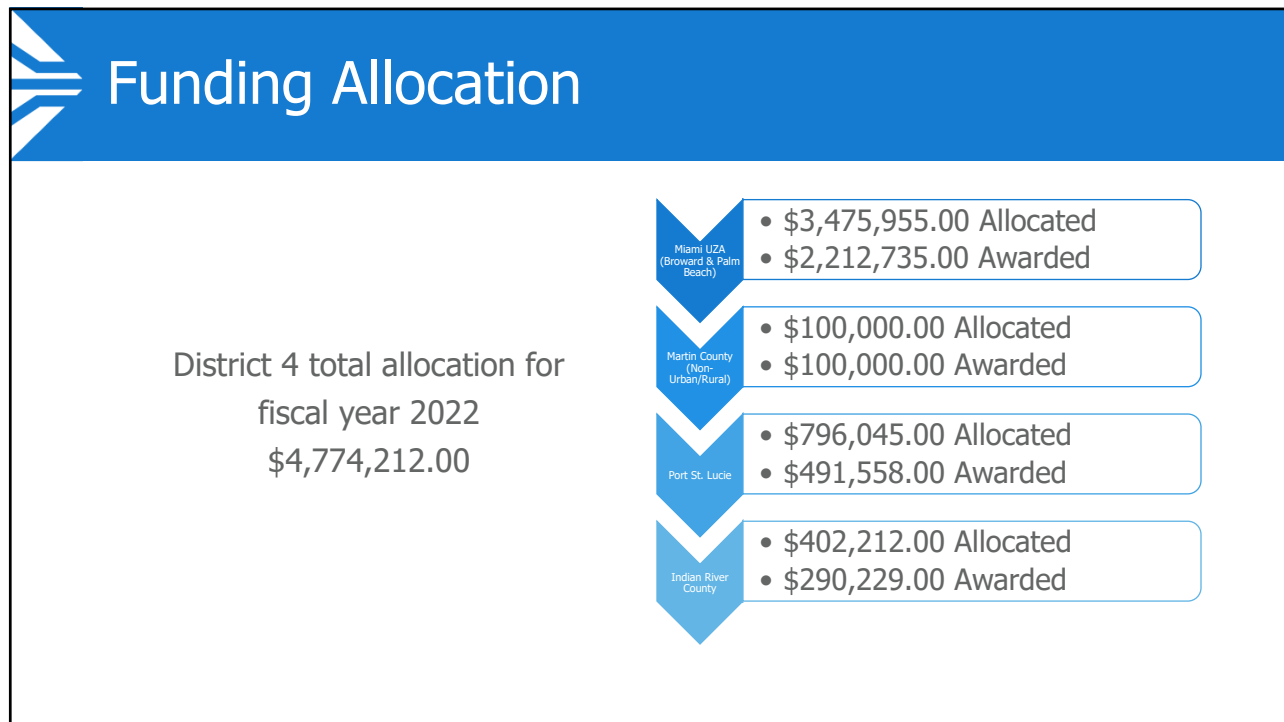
Funding Allocation

District 4 total allocation for fiscal year 2022
$4,774,212.00

Miami UZA (Broward & Palm Beach)
- $3,475,955.00 Allocated
- $2,212,735.00 Awarded

Martin County (Non-Urban/Rural)
- $100,000.00 Allocated
- $100,000.00 Awarded

Port St. Lucie
- $796,045.00 Allocated
- $491,558.00 Awarded

Indian River County
- $402,212.00 Allocated
- $290,229.00 Awarded